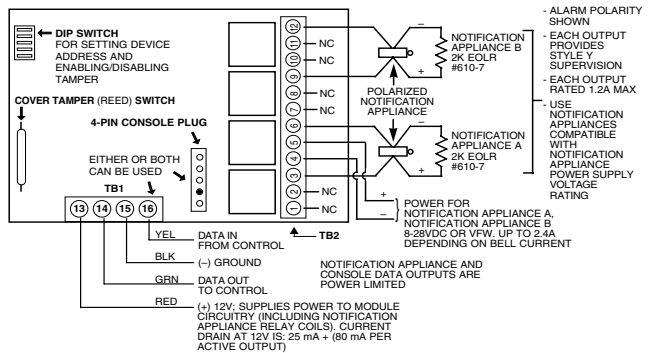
DIP SWITCH FOR SETTING DEVICE ADDRESS AND ENABLING/DISABLING TAMPER

COVER TAMPER (REED) SWITCH

4-PIN CONSOLE PLUG

EITHER OR BOTH CAN BE USED

TB1

13 14 15 16

12 11 10 9 8 7 6 5 4 3 2 1

NC
NC
NC
NC
NC
NC

NOTIFICATION APPLIANCE B 2K EOLR #610-7

POLARIZED NOTIFICATION APPLIANCE

NOTIFICATION APPLIANCE A 2K EOLR #610-7

– + – + + –

- ALARM POLARITY SHOWN
- EACH OUTPUT PROVIDES STYLE Y SUPERVISION
- EACH OUTPUT RATED 1.2A MAX
- USE NOTIFICATION APPLIANCES COMPATIBLE WITH NOTIFICATION APPLIANCE POWER SUPPLY VOLTAGE RATING

POWER FOR NOTIFICATION APPLIANCE A, NOTIFICATION APPLIANCE B 8-28VDC OR VFW. UP TO 2.4A DEPENDING ON BELL CURRENT

TB2

YEL DATA IN FROM CONTROL

BLK (–) GROUND

GRN DATA OUT TO CONTROL

RED (+) 12V; SUPPLIES POWER TO MODULE CIRCUITRY (INCLUDING NOTIFICATION APPLIANCE RELAY COILS). CURRENT DRAIN AT 12V IS: 25 mA + (80 mA PER ACTIVE OUTPUT)

NOTIFICATION APPLIANCE AND CONSOLE DATA OUTPUTS ARE POWER LIMITED